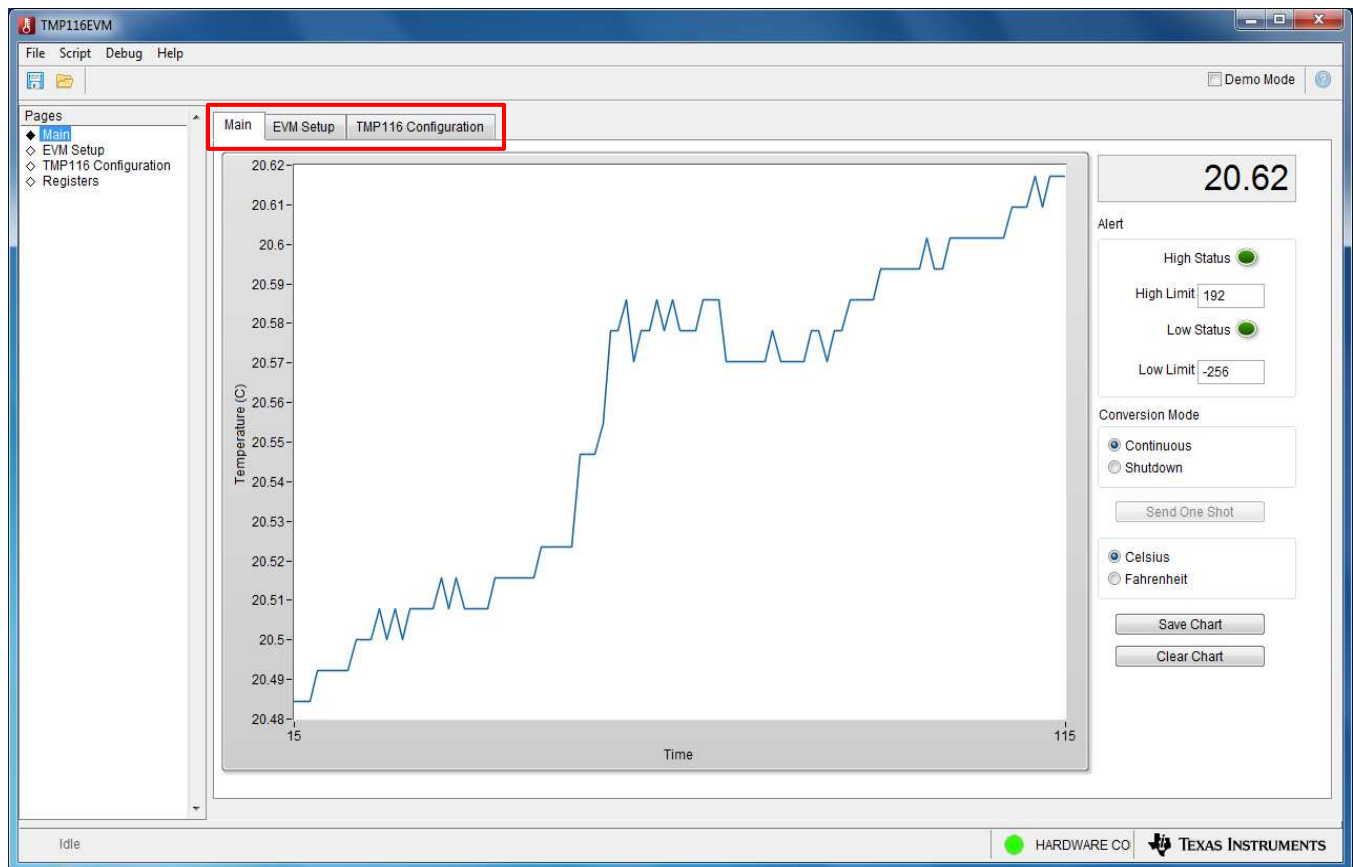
TMP116EVM

File Script Debug Help

Demo Mode

Pages
◆ Main
◇ EVM Setup
◇ TMP116 Configuration
◇ Registers

Main | EVM Setup | TMP116 Configuration

20.62
20.61
20.6
20.59
20.58
20.57
20.56
20.55
20.54
20.53
20.52
20.51
20.5
20.49
20.48

Temperature (C)

15
115
Time

20.62

Alert

High Status

High Limit 192

Low Status

Low Limit -256

Conversion Mode

Continuous

Shutdown

Send One Shot

Celsius

Fahrenheit

Save Chart

Clear Chart

Idle

HARDWARE CO

TEXAS INSTRUMENTS